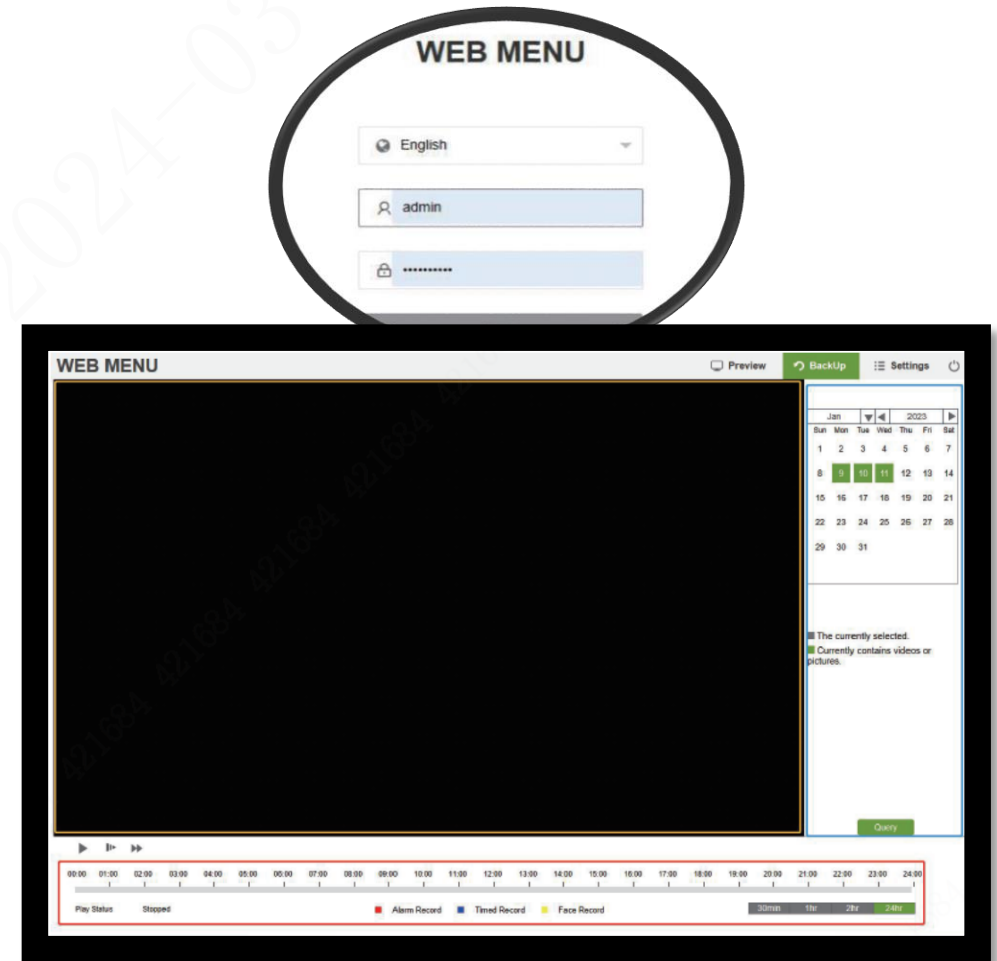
WEB MENU

English

admin

••••••••••

WEB MENU

Preview BackUp Settings

| Jan | | 2023 | | | | |
|---|---|---|---|---|---|---|
| Sun | Mon | Tue | Wed | Thu | Fri | Sat |
| 1 | 2 | 3 | 4 | 5 | 6 | 7 |
| 8 | 9 | 10 | 11 | 12 | 13 | 14 |
| 15 | 16 | 17 | 18 | 19 | 20 | 21 |
| 22 | 23 | 24 | 25 | 26 | 27 | 28 |
| 29 | 30 | 31 | | | | |

The currently selected.

Currently contains videos or pictures.

Query

00:00 01:00 02:00 03:00 04:00 05:00 06:00 07:00 08:00 09:00 10:00 11:00 12:00 13:00 14:00 15:00 16:00 17:00 18:00 19:00 20:00 21:00 22:00 23:00 24:00

Play Status Stopped

Alarm Record Timed Record Face Record

30min 1hr 2hr 24hr